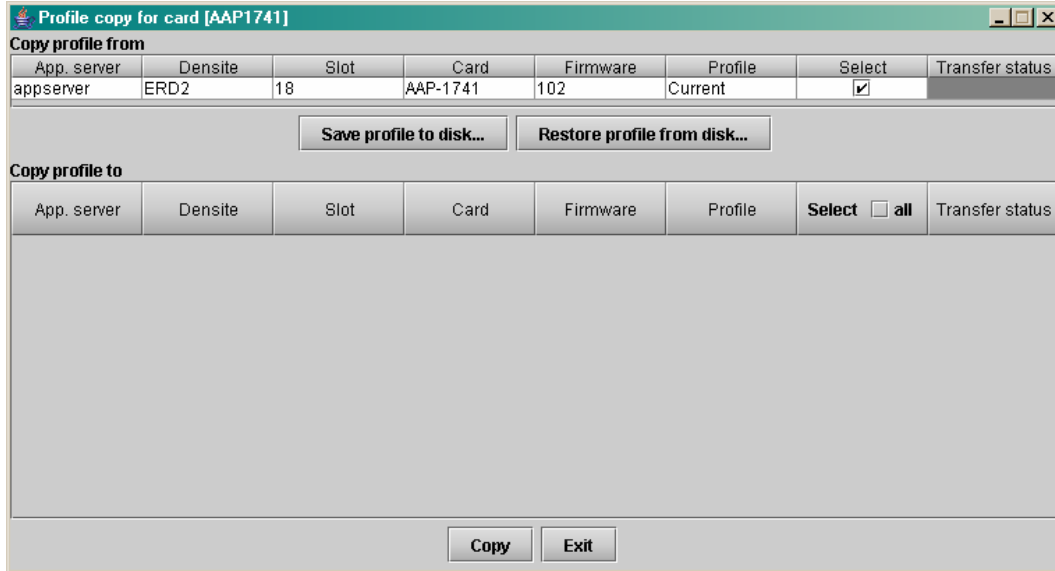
Profile copy for card [AAP1741]

Copy profile from

| App. server | Densite | Slot | Card | Firmware | Profile | Select | Transfer status |
|---|---|---|---|---|---|---|---|
| appserver | ERD2 | 18 | AAP-1741 | 102 | Current | ✔ | |

Save profile to disk... Restore profile from disk...

Copy profile to

| App. server | Densite | Slot | Card | Firmware | Profile | Select ☐ all | Transfer status |
|---|---|---|---|---|---|---|---|

Copy Exit